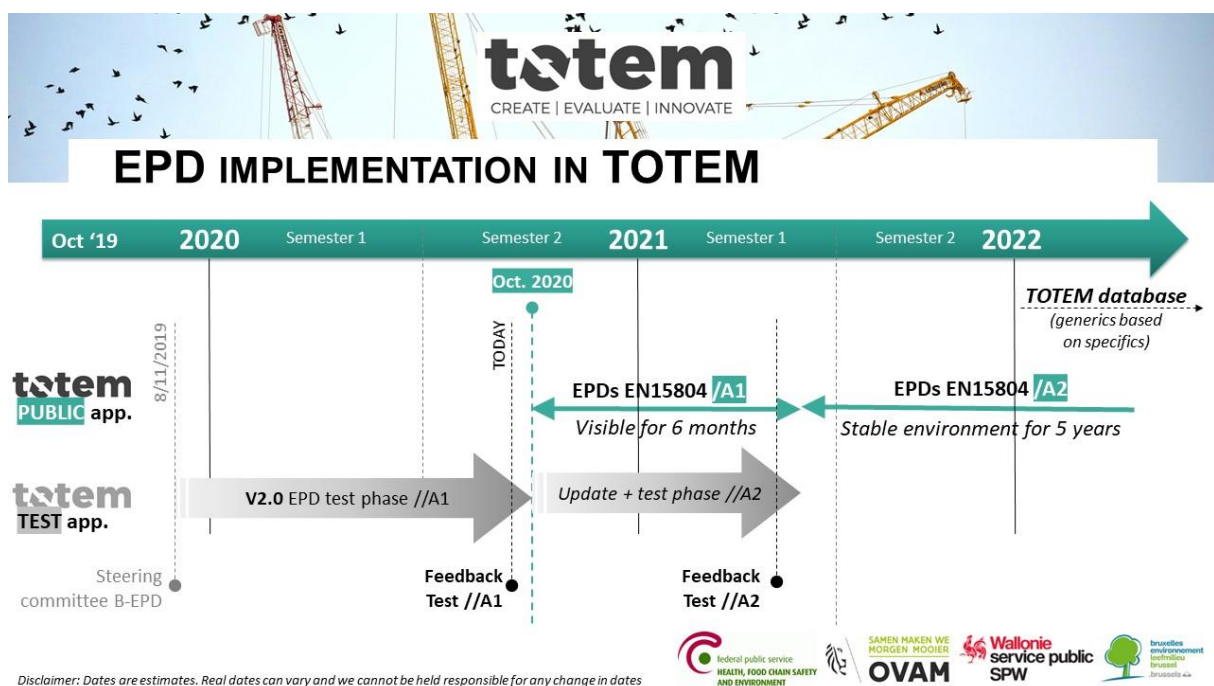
totem
CREATE | EVALUATE | INNOVATE

EPD IMPLEMENTATION IN TOTEM

Oct '19 2020 Semester 1 Semester 2 2021 Semester 1 Semester 2 2022

Oct. 2020

TOTEM database (generics based on specifics)

8/11/2019

TODAY

totem PUBLIC app.

EPDs EN15804 /A1
Visible for 6 months

EPDs EN15804 /A2
Stable environment for 5 years

totem TEST app.

V2.0 EPD test phase //A1

Update + test phase //A2

Steering committee B-EPD

Feedback Test //A1

Feedback Test //A2

federal public service HEALTH, FOOD CHAIN SAFETY AND ENVIRONMENT

SAMEN MAKEN WE MORGEN MOOIER OVAM

Wallonie service public SPW

bruxelles environnement leefmilieu brussel .brussels

Disclaimer: Dates are estimates. Real dates can vary and we cannot be held responsible for any change in dates